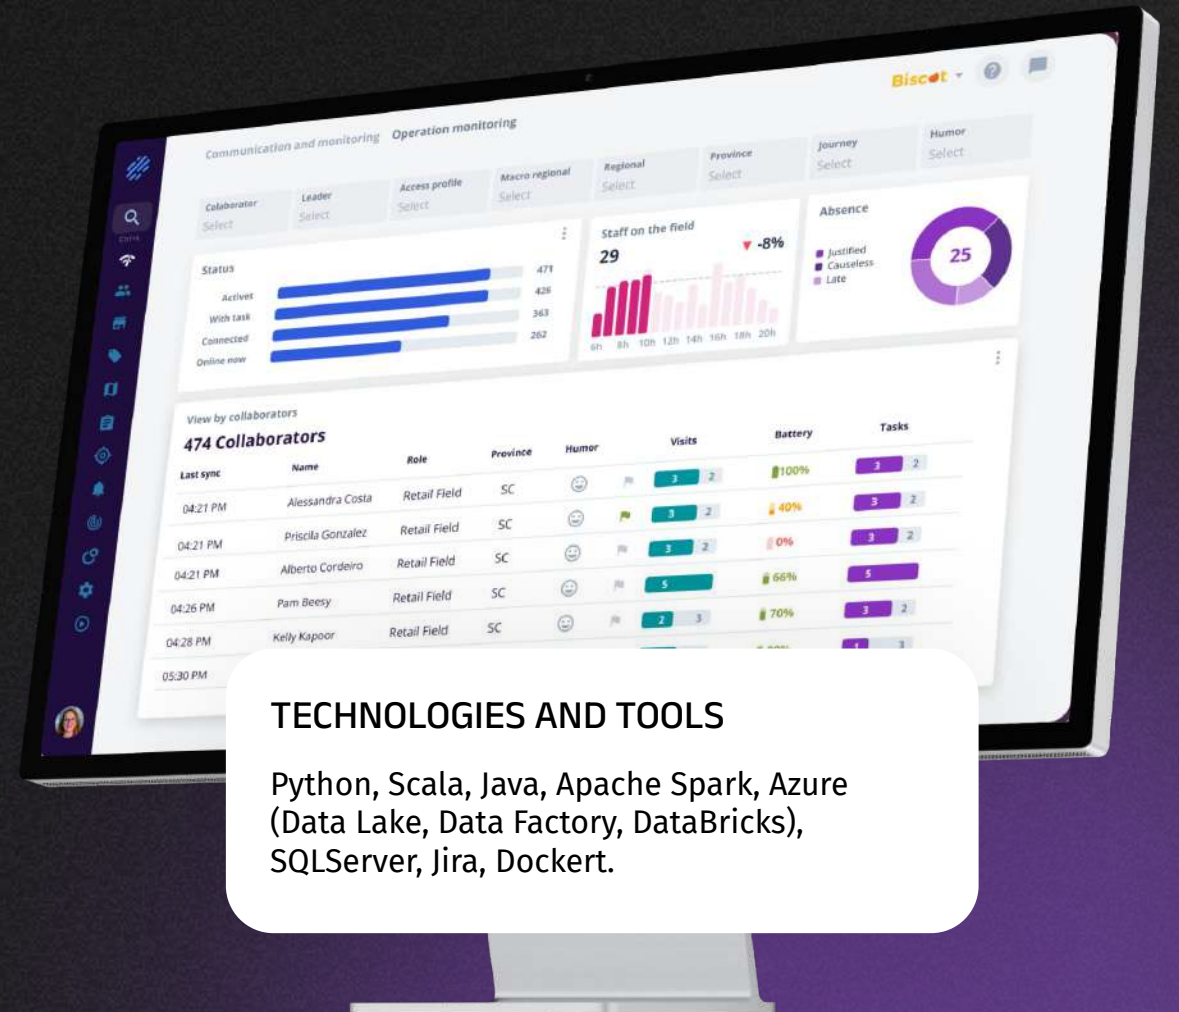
Biscoit

Communication and monitoring Operation monitoring

Collaborator Select | Leader Select | Access profile Select | Macro regional Select | Regional Select | Province Select | Journey Select | Humor Select

Status
Actives 471
With task 426
Connected 363
Online now 262

Staff on the field
29 ▼ -8%
6h 8h 10h 12h 14h 16h 18h 20h

Absence
Justified
Causeless
Late
25

View by collaborators
474 Collaborators

| Last sync | Name | Role | Province | Humor | | Visits | Battery | Tasks |
|---|---|---|---|---|---|---|---|---|
| 04:21 PM | Alessandra Costa | Retail Field | SC | | | 3 2 | 100% | 3 2 |
| 04:21 PM | Priscila Gonzalez | Retail Field | SC | | | 3 2 | 40% | 3 2 |
| 04:21 PM | Alberto Cordeiro | Retail Field | SC | | | 3 2 | 0% | 3 2 |
| 04:26 PM | Pam Beesy | Retail Field | SC | | | 5 | 66% | 5 |
| 04:28 PM | Kelly Kapoor | Retail Field | SC | | | 2 3 | 70% | 3 2 |
| 05:30 PM | | | | | | | | 1 3 |

TECHNOLOGIES AND TOOLS

Python, Scala, Java, Apache Spark, Azure (Data Lake, Data Factory, DataBricks), SQLServer, Jira, Dockert.